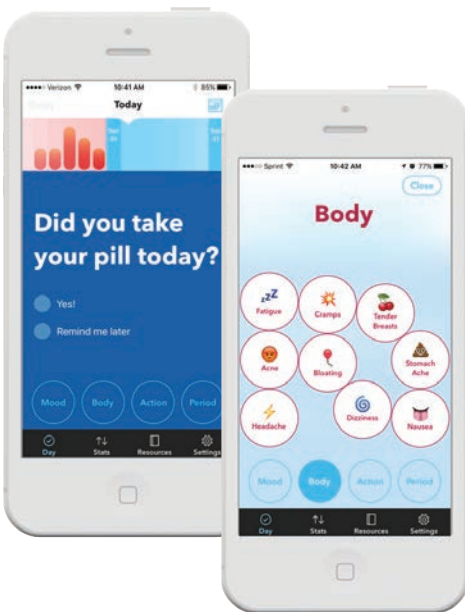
••••○ Verizon 10:41 AM 85%
Today

Did you take your pill today?

Yes!

Remind me later

Mood Body Action Period

Day Stats Resources Settings

••••○ Sprint 10:42 AM 77%
Close

Body

Fatigue
Cramps
Tender Breasts
Acne
Bloating
Stomach Ache
Headache
Dizziness
Nausea

Mood Body Action Period

Day Stats Resources Settings